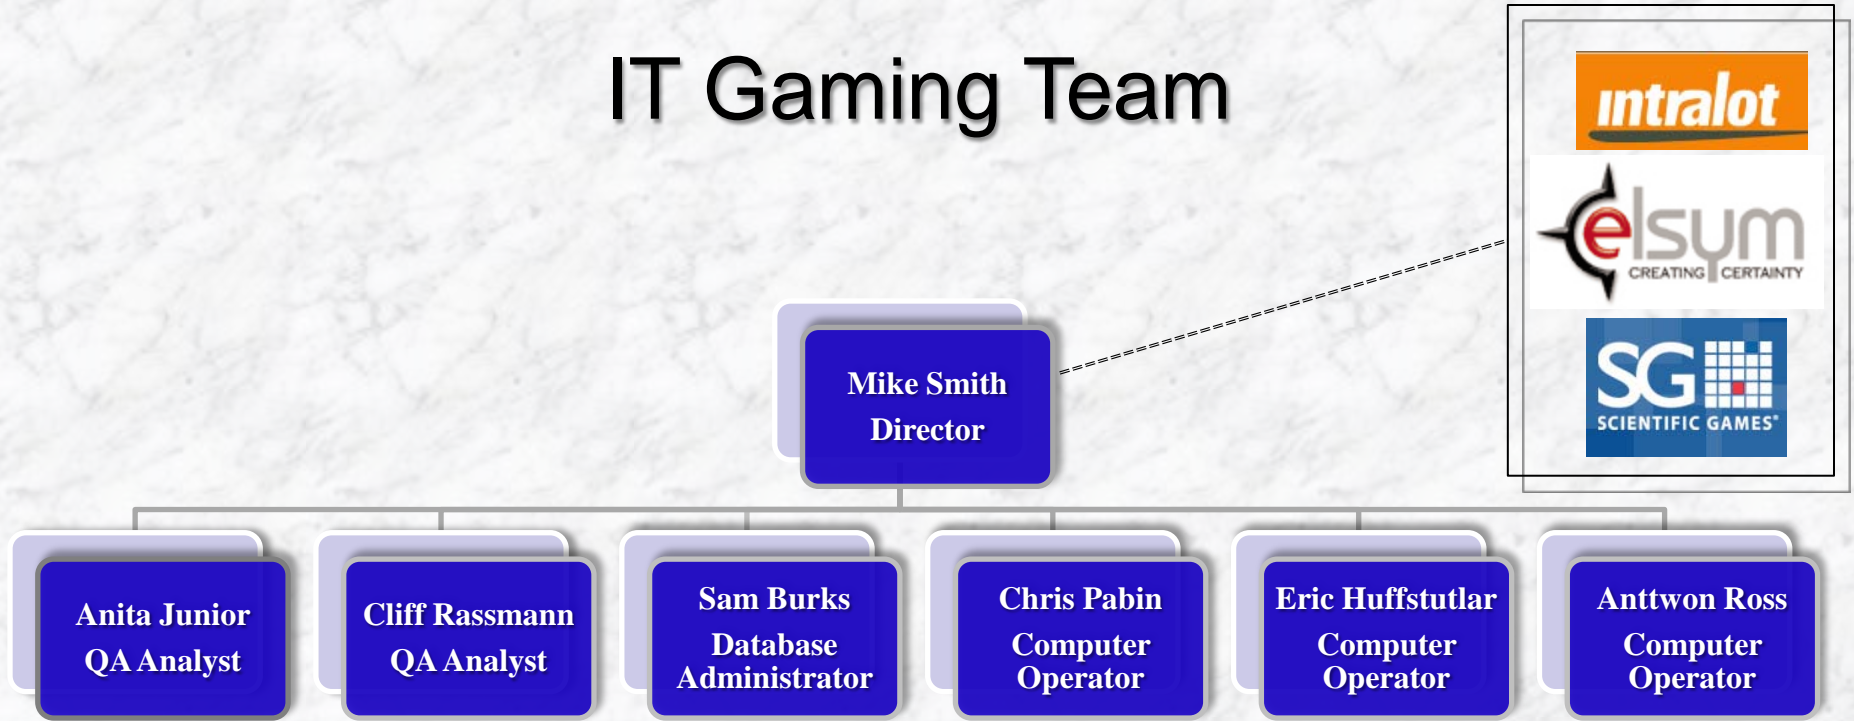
IT Gaming Team

intralot

elsym CREATING CERTAINTY

SG SCIENTIFIC GAMES®

Mike Smith
Director

Anita Junior
QA Analyst

Cliff Rassmann
QA Analyst

Sam Burks
Database Administrator

Chris Pabin
Computer Operator

Eric Huffstutlar
Computer Operator

Anttwon Ross
Computer Operator